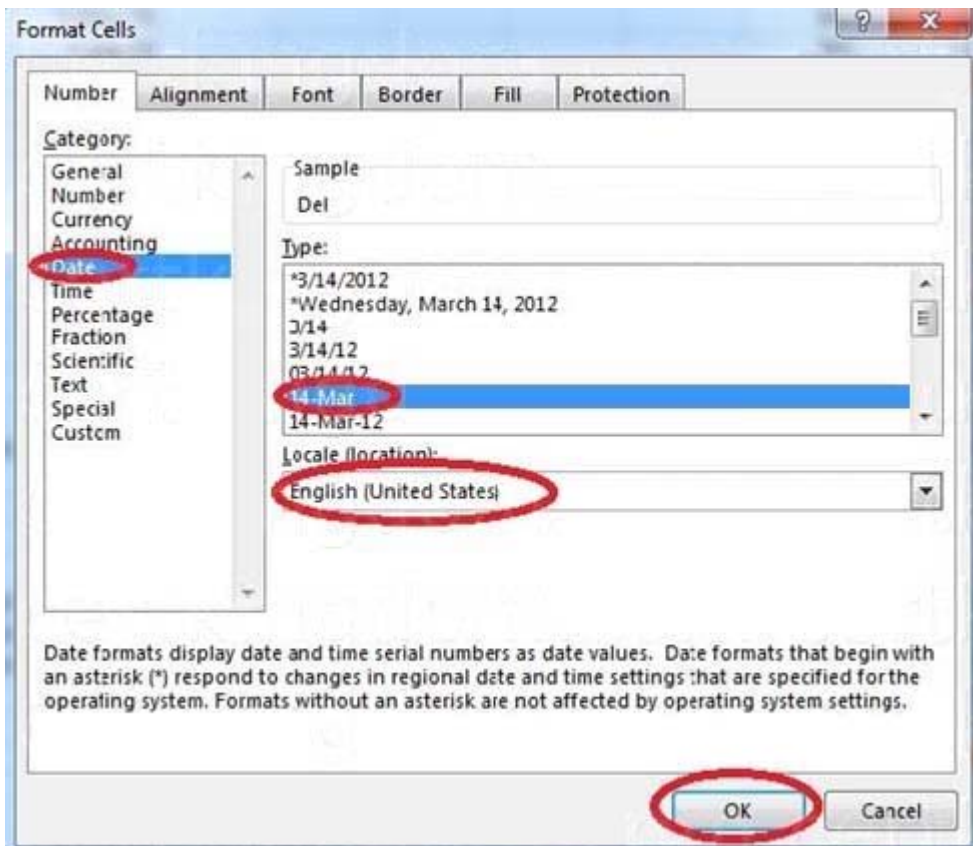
Format Cells

?

Number | Alignment | Font | Border | Fill | Protection

Category:
General
Number
Currency
Accounting
Date
Time
Percentage
Fraction
Scientific
Text
Special
Custom

Sample
Del

Type:
*3/14/2012
*Wednesday, March 14, 2012
3/14
3/14/12
03/14/12
14-Mar
14-Mar-12

Locale (location):
English (United States)

Date formats display date and time serial numbers as date values. Date formats that begin with an asterisk (*) respond to changes in regional date and time settings that are specified for the operating system. Formats without an asterisk are not affected by operating system settings.

OK
Cancel